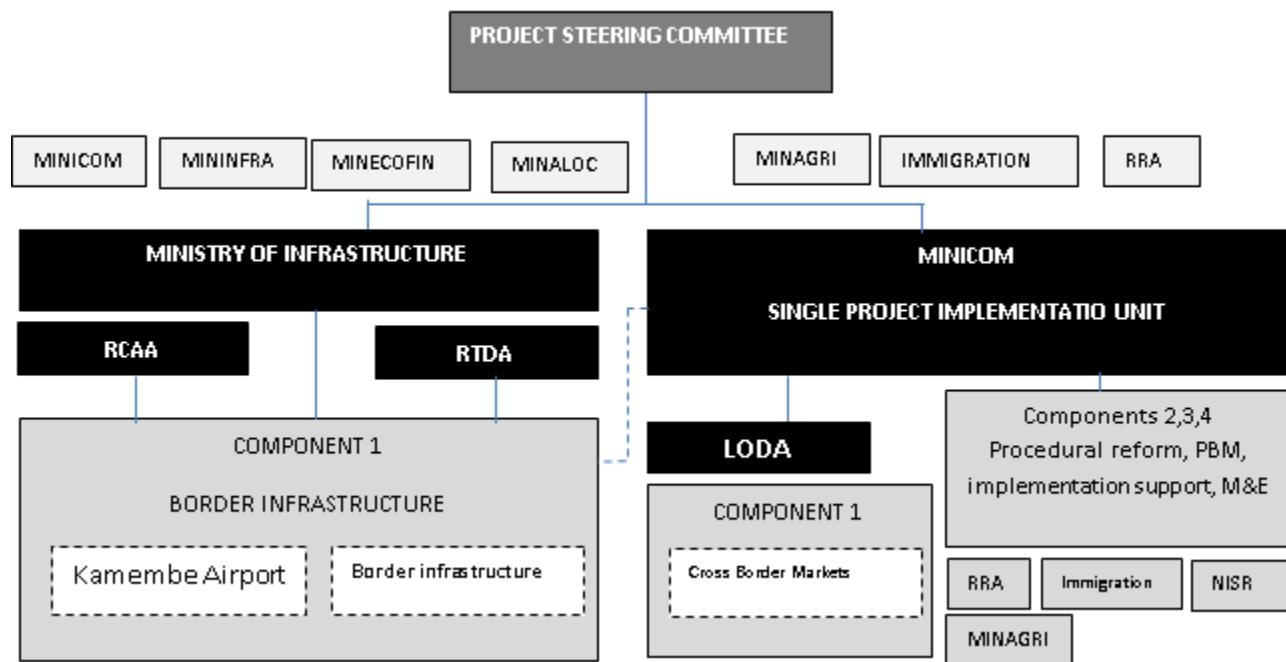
PROJECT STEERING COMMITTEE

MINICOM

MININFRA

MINECOFIN

MINALOC

MINAGRI

IMMIGRATION

RRA

MINISTRY OF INFRASTRUCTURE

MINICOM

SINGLE PROJECT IMPLEMENTATIO UNIT

RCAA

RTDA

COMPONENT 1

BORDER INFRASTRUCTURE

Kamembe Airport

Border infrastructure

LODA

COMPONENT 1

Cross Border Markets

Components 2,3,4
Procedural reform, PBM, implementation support, M&E

RRA

Immigration

NISR

MINAGRI